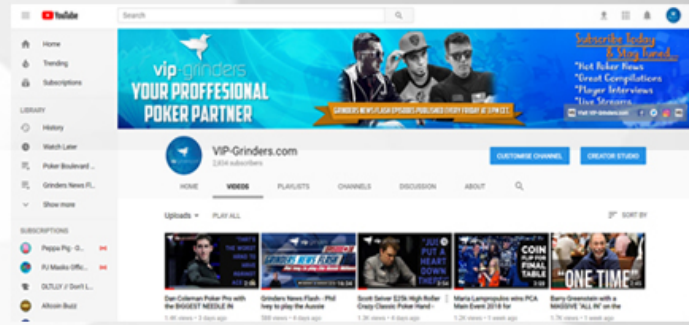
YouTube

Search

Home
Trending
Subscriptions

LIBRARY
History
Watch Later
Poker Boulevard
Grinders News Fl...
Show more

SUBSCRIPTIONS
Peppa Pig - O...
PJ Masks Offic...
DLTLLY // Don't L...
Altcoin Buzz

vip-grinders
YOUR PROFFESIONAL POKER PARTNER

GRINDERS NEWS FLASH EPISODES PUBLISHED EVERY FRIDAY AT 2PM CET

Subscribe Today & Stay Tuned...
*Hot Poker News
*Great Compilations
*Player Interviews
*Live Streams

Visit VIP-Grinders.com

VIP-Grinders.com
2,604 subscribers

CUSTOMISE CHANNEL
CREATOR STUDIO

HOME
VIDEOS
PLAYLISTS
CHANNELS
DISCUSSION
ABOUT

Uploads
PLAY ALL
SORT BY

Dan Coleman Poker Pro with the BIGGEST NEEDLE IN
1.4K views • 3 days ago

Grinders News Flash - Phil Ivey to play the Aussie
588 views • 4 days ago

Scott Seiver $25k High Roller Crazy Classic Poker Hand -
1.3K views • 6 days ago

Maria Lampropulos wins PCA Main Event 2018 for
1.2K views • 1 week ago

Barry Greenstein with a MASSIVE "ALL IN" for
1.7K views • 1 week ago

"ONE TIME"
COIN FLIP FOR FINAL TABLE
"JUST PUT A HEART DOWN THERE"